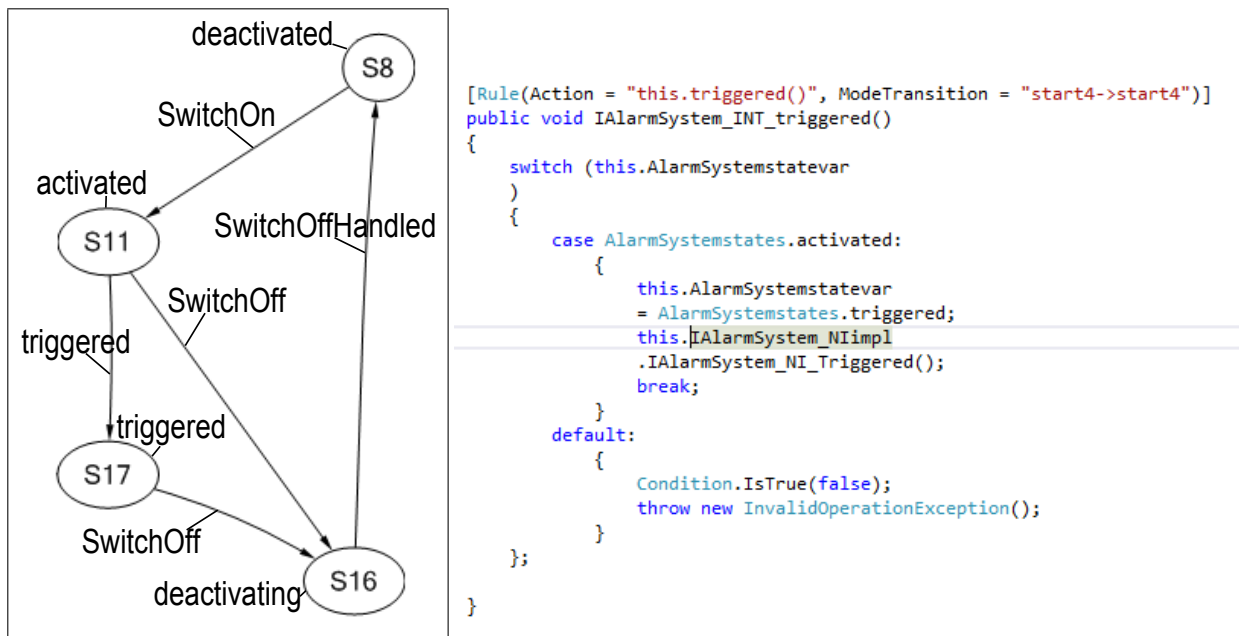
deactivated
S8
SwitchOn
activated
S11
SwitchOffHandled
SwitchOff
triggered
triggered
S17
SwitchOff
deactivating
S16

[Rule(Action = "this.triggered()", ModeTransition = "start4->start4")]
public void IAlarmSystem_INT_triggered()
{
    switch (this.AlarmSystemstatevar
    )
    {
        case AlarmSystemstates.activated:
            {
                this.AlarmSystemstatevar
                = AlarmSystemstates.triggered;
                this.IAlarmSystem_NIimpl
                .IAlarmSystem_NI_Triggered();
                break;
            }
        default:
            {
                Condition.IsTrue(false);
                throw new InvalidOperationException();
            }
    };

}